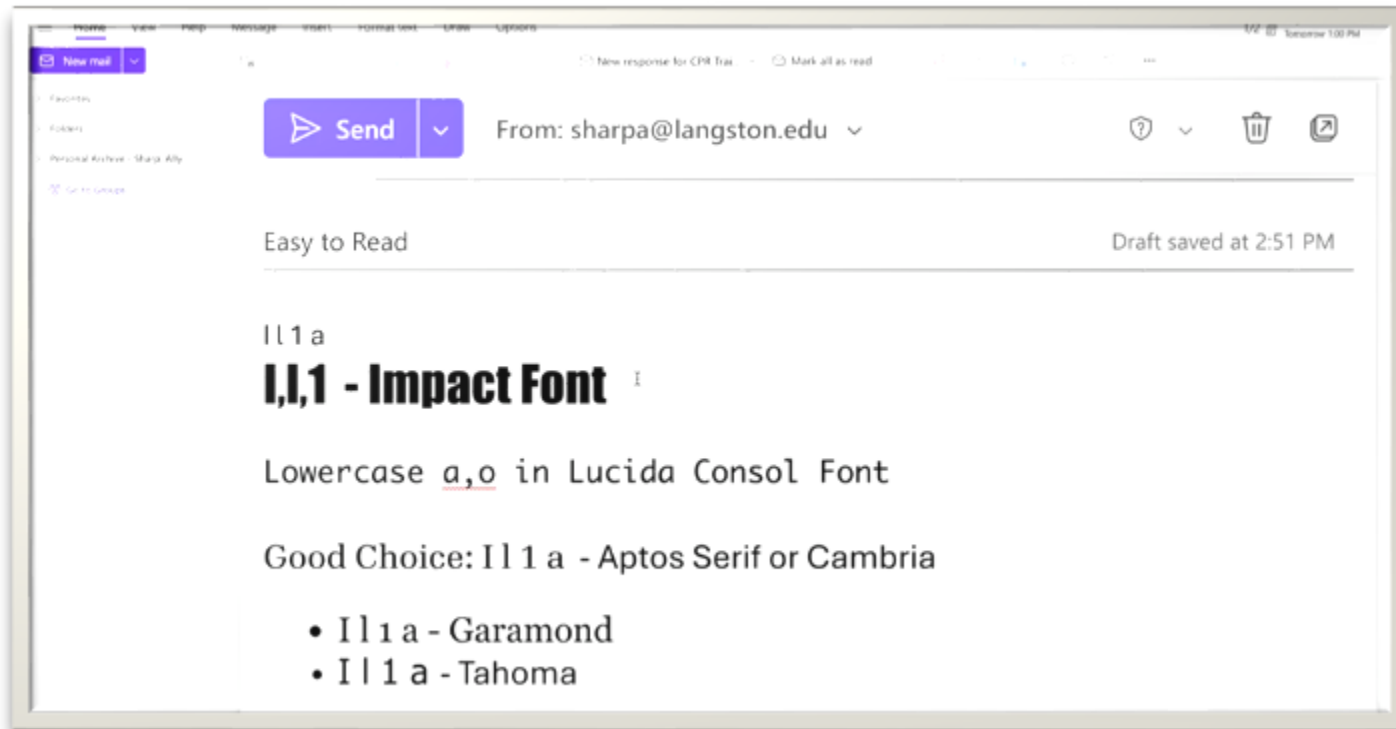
Home View Help Message Insert Format text Draw Options

New mail

Favorites

Folders

Personal Archive - Sharpa Ally

Go to Groups

New response for CPR Trai

Mark all as read

Send

From: sharpa@langston.edu

Easy to Read

Draft saved at 2:51 PM

Il1a

I,l,1 - Impact Font

Lowercase a,o in Lucida Consol Font

Good Choice: Il 1 a - Aptos Serif or Cambria

- Il 1 a - Garamond
- I l 1 a - Tahoma